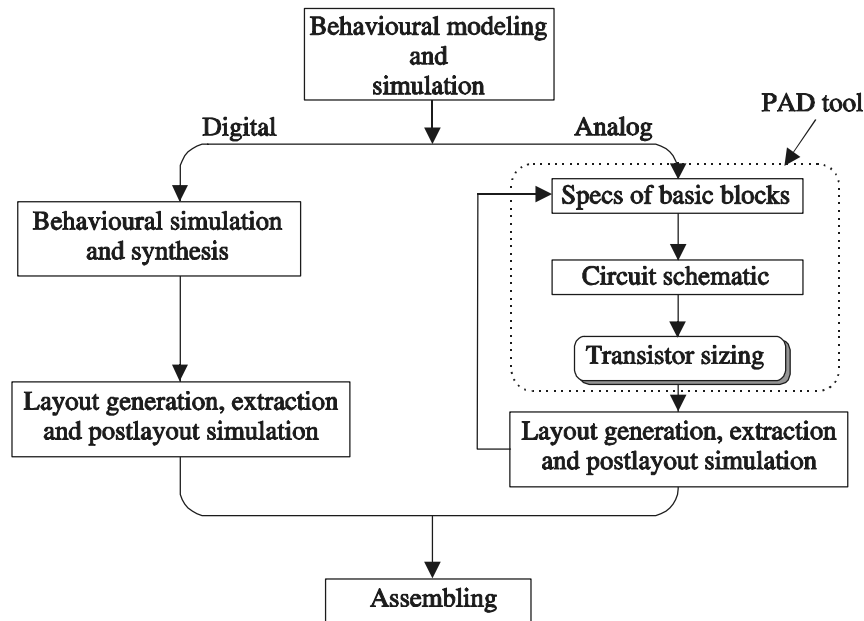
Behavioural modeling and simulation

Digital

Analog

PAD tool

Behavioural simulation and synthesis

Specs of basic blocks

Circuit schematic

Transistor sizing

Layout generation, extraction and postlayout simulation

Layout generation, extraction and postlayout simulation

Assembling